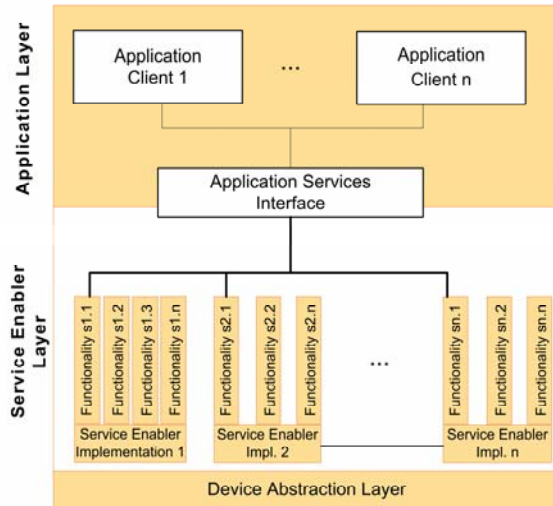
Application Layer

Application Client 1

...

Application Client n

Application Services Interface

Service Enabler Layer

Functionality s1.1
Functionality s1.2
Functionality s1.3
Functionality s1.n

Service Enabler Implementation 1

Functionality s2.1
Functionality s2.2
Functionality s2.n

Service Enabler Impl. 2

...

Functionality sn.1
Functionality sn.2
Functionality sn.n

Service Enabler Impl. n

Device Abstraction Layer